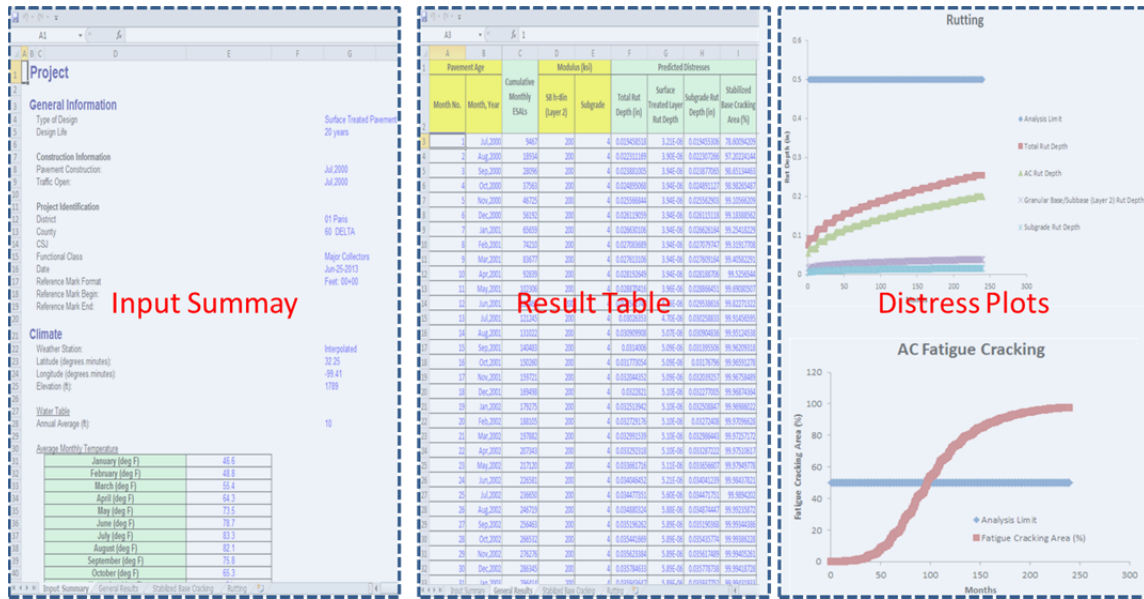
Project

General Information
Type of Design: Surface Treated Pavement
Design Life: 20 years

Construction Information
Pavement Construction: Jul 2000
Traffic Open: Jul 2000

Project Identification
District: 01 Paris
County: 60 DELTA
CSJ
Functional Class: Major Collectors
Date: Jun-25-2013
Reference Mark Format: Feet: 00+00
Reference Mark Begin:
Reference Mark End:

Climate
Weather Station: Interpolated
Latitude (degrees.minutes): 32.25
Longitude (degrees.minutes): -99.41
Elevation (ft): 1789

Water Table
Annual Average (ft): 10

Average Monthly Temperature

| | |
|---|---|
| January (deg F) | 46.6 |
| February (deg F) | 48.8 |
| March (deg F) | 55.4 |
| April (deg F) | 64.3 |
| May (deg F) | 73.5 |
| June (deg F) | 78.7 |
| July (deg F) | 83.3 |
| August (deg F) | 82.1 |
| September (deg F) | 75.8 |
| October (deg F) | 65.3 |

Input Summary | General Results | Stabilized Base Cracking | Rutting

Input Summay

| Pavement Age | | Cumulative Monthly ESALs | Modulus (ksi) | | Predicted Distresses | | | |
|---|---|---|---|---|---|---|---|---|
| Month No. | Month, Year | | SB b-din (Layer 2) | Subgrade | Total Rut Depth (in) | Surface Treated Layer Rut Depth | Subgrade Rut Depth (in) | Stabilized Base Cracking Area (%) |
| 1 | Jul,2000 | 9467 | 200 | 4 | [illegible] | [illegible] | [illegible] | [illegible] |
| 2 | Aug,2000 | 18934 | 200 | 4 | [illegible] | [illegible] | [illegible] | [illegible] |
| 3 | Sep,2000 | 28096 | 200 | 4 | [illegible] | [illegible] | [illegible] | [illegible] |
| 4 | Oct,2000 | 37563 | 200 | 4 | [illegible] | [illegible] | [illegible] | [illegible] |
| 5 | Nov,2000 | 46725 | 200 | 4 | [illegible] | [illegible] | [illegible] | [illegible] |
| 6 | Dec,2000 | 56192 | 200 | 4 | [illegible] | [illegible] | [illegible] | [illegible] |

Input Summary | General Results | Stabilized Base Cracking | Rutting

Result Table

Rutting
Rut Depth (in)
Analysis Limit
Total Rut Depth
AC Rut Depth
Granular Base/Subbase (Layer 2) Rut Depth
Subgrade Rut Depth
0.6 0.5 0.4 0.3 0.2 0.1 0
0 50 100 150 200 250

Distress Plots

AC Fatigue Cracking
Fatigue Cracking Area (%)
120 100 80 60 40 20 0
0 50 100 150 200 250 300
Months
Analysis Limit
Fatigue Cracking Area (%)